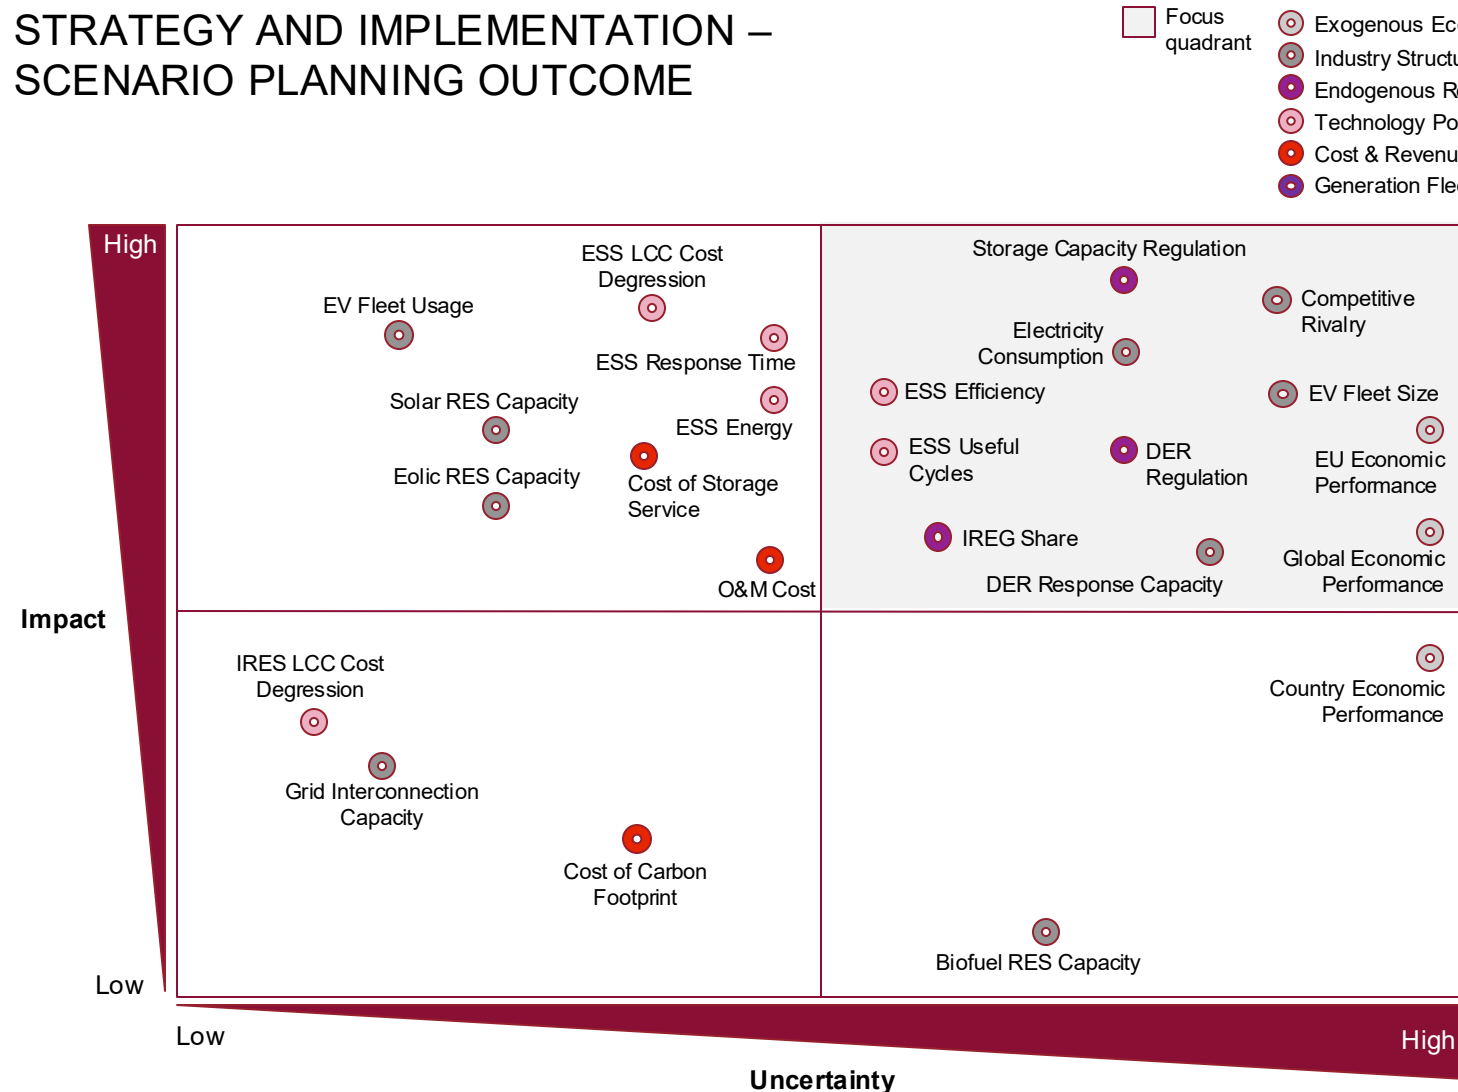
STRATEGY AND IMPLEMENTATION – SCENARIO PLANNING OUTCOME

Focus quadrant

Exogenous Ec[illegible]
Industry Structu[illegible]
Endogenous R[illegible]
Technology Po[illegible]
Cost & Revenu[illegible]
Generation Fle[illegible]

High

ESS LCC Cost Degression

EV Fleet Usage

ESS Response Time

Solar RES Capacity

ESS Energy

Eolic RES Capacity

Cost of Storage Service

O&M Cost

Storage Capacity Regulation

Competitive Rivalry

Electricity Consumption

ESS Efficiency

EV Fleet Size

ESS Useful Cycles

DER Regulation

EU Economic Performance

IREG Share

DER Response Capacity

Global Economic Performance

Impact

IRES LCC Cost Degression

Grid Interconnection Capacity

Cost of Carbon Footprint

Country Economic Performance

Biofuel RES Capacity

Low

Low

High

Uncertainty